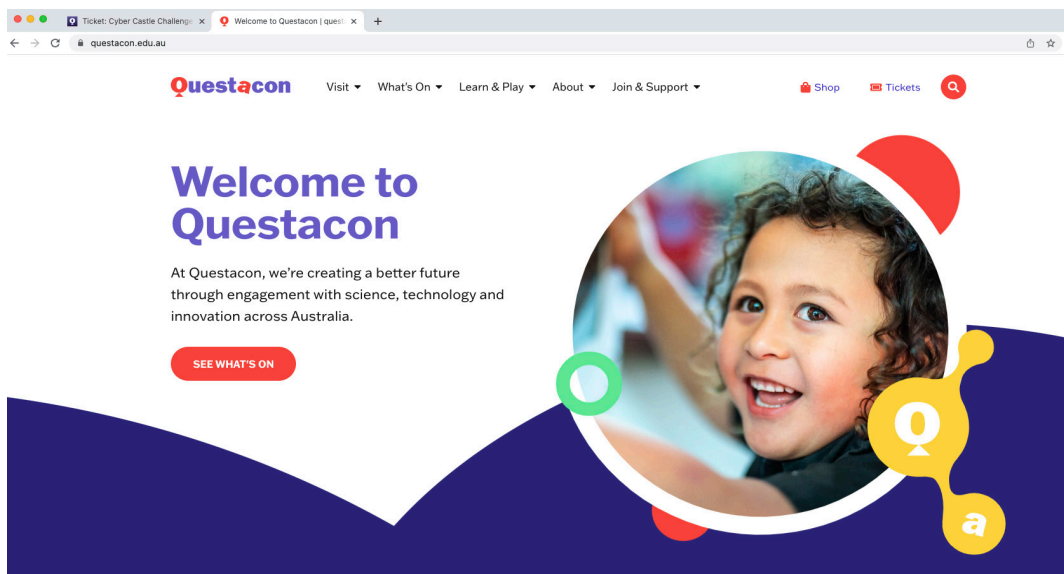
Ticket: Cyber Castle Challenge ×
Welcome to Questacon | quest ×
+
questacon.edu.au

Questacon
Visit
What's On
Learn & Play
About
Join & Support
Shop
Tickets

Welcome to Questacon

At Questacon, we're creating a better future through engagement with science, technology and innovation across Australia.

SEE WHAT'S ON

Q
a